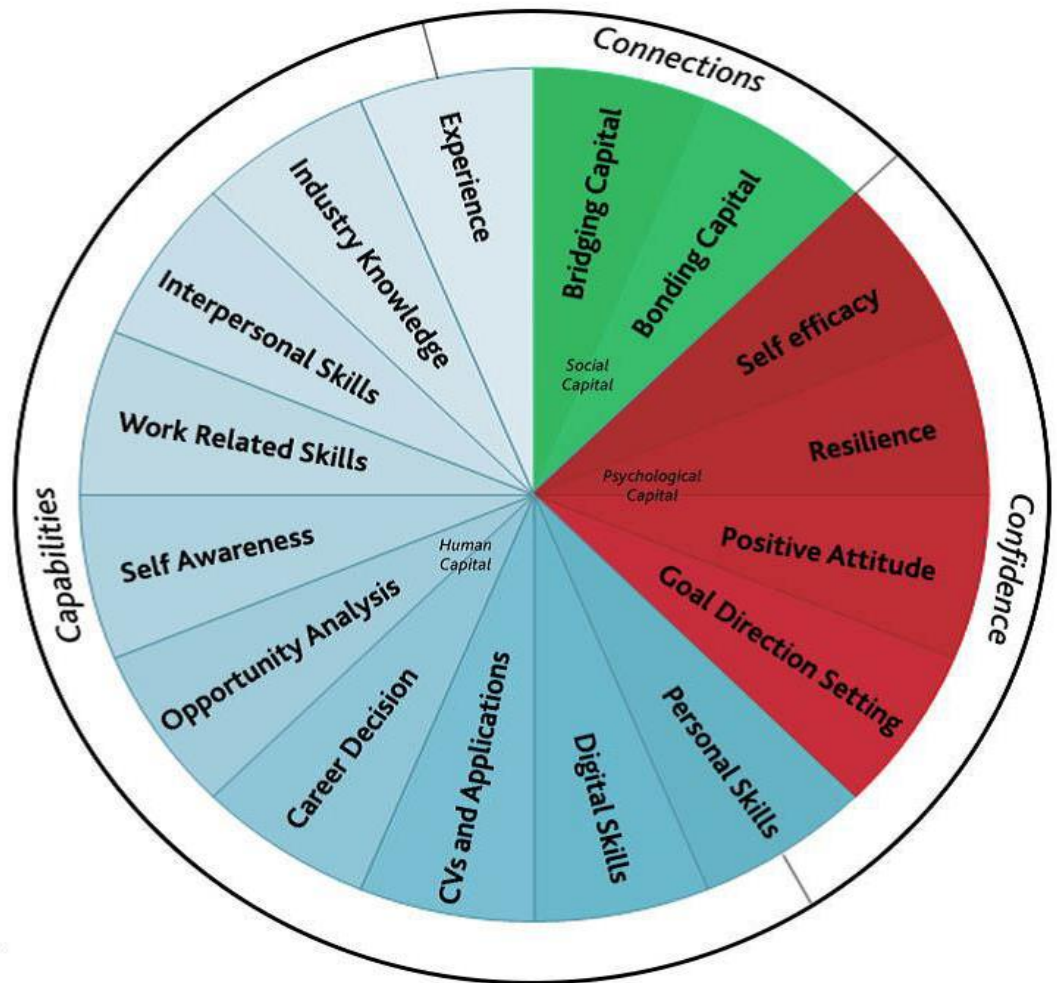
Connections

Bridging Capital

Bonding Capital

Social Capital

Confidence

Self efficacy

Resilience

Psychological Capital

Positive Attitude

Goal Direction Setting

Capabilities

Experience

Industry Knowledge

Interpersonal Skills

Work Related Skills

Self Awareness

Human Capital

Opportunity Analysis

Career Decision

CVs and Applications

Digital Skills

Personal Skills